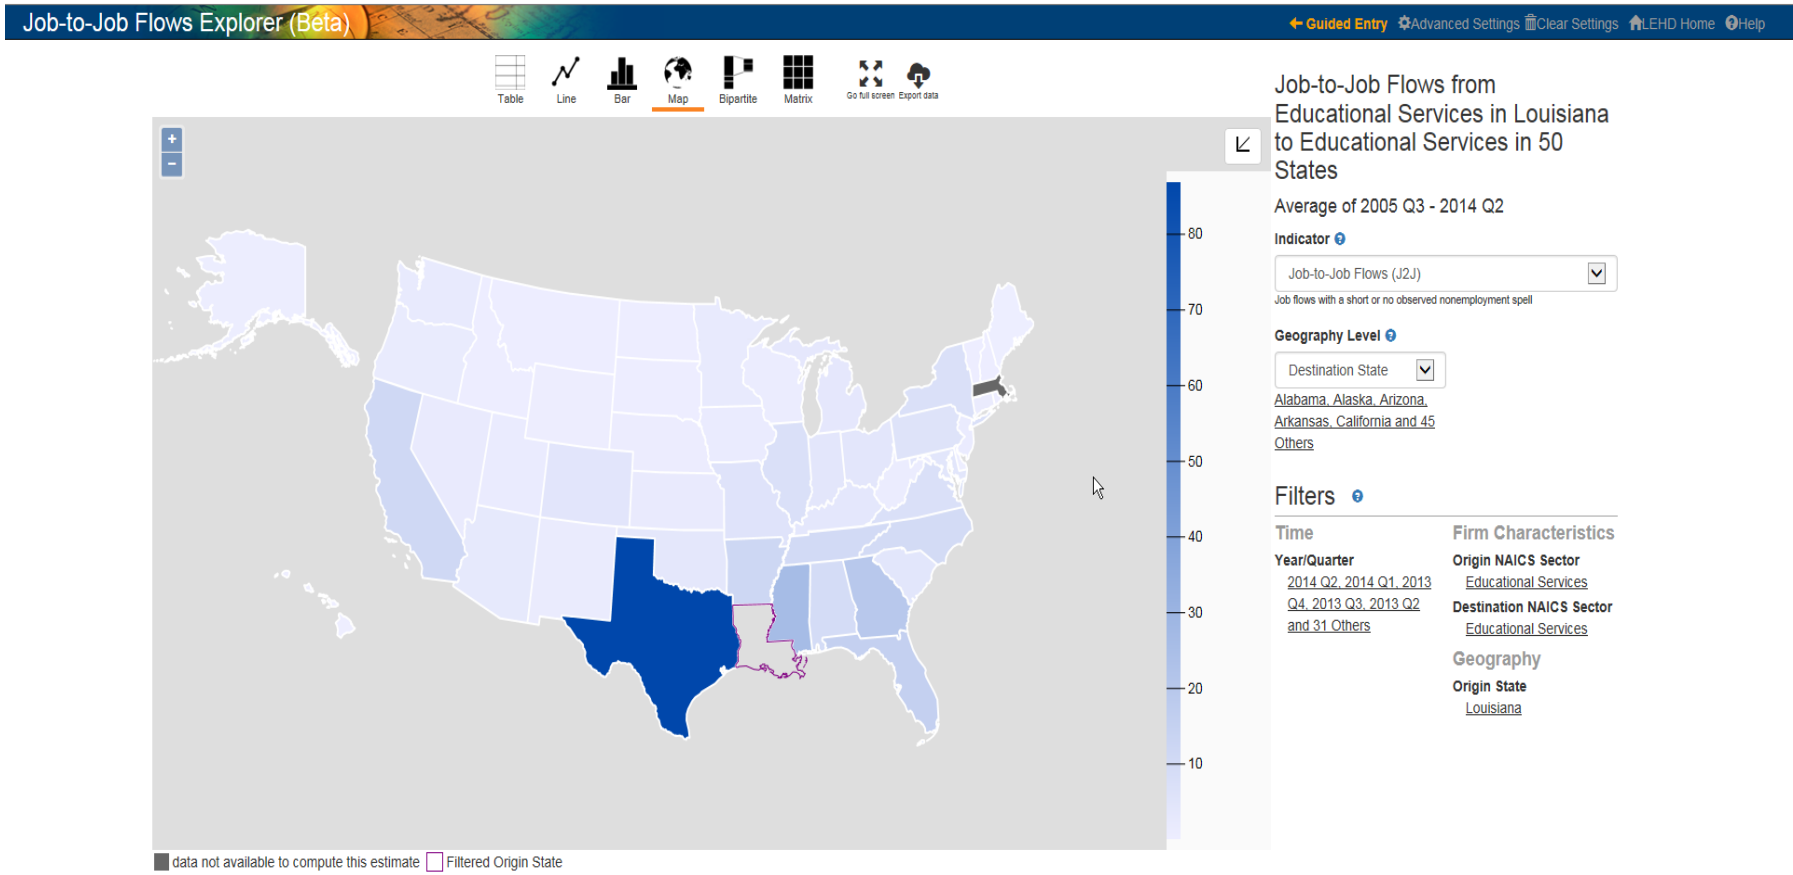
Job-to-Job Flows Explorer (Beta)

Guided Entry Advanced Settings Clear Settings LEHD Home Help

Table Line Bar Map Bipartite Matrix Go full screen Export data

+
−

80
70
60
50
40
30
20
10

data not available to compute this estimate Filtered Origin State

Job-to-Job Flows from Educational Services in Louisiana to Educational Services in 50 States

Average of 2005 Q3 - 2014 Q2

Indicator

Job-to-Job Flows (J2J)

Job flows with a short or no observed nonemployment spell

Geography Level

Destination State

Alabama, Alaska, Arizona, Arkansas, California and 45 Others

Filters

Time

Year/Quarter

2014 Q2, 2014 Q1, 2013 Q4, 2013 Q3, 2013 Q2 and 31 Others

Firm Characteristics

Origin NAICS Sector

Educational Services

Destination NAICS Sector

Educational Services

Geography

Origin State

Louisiana